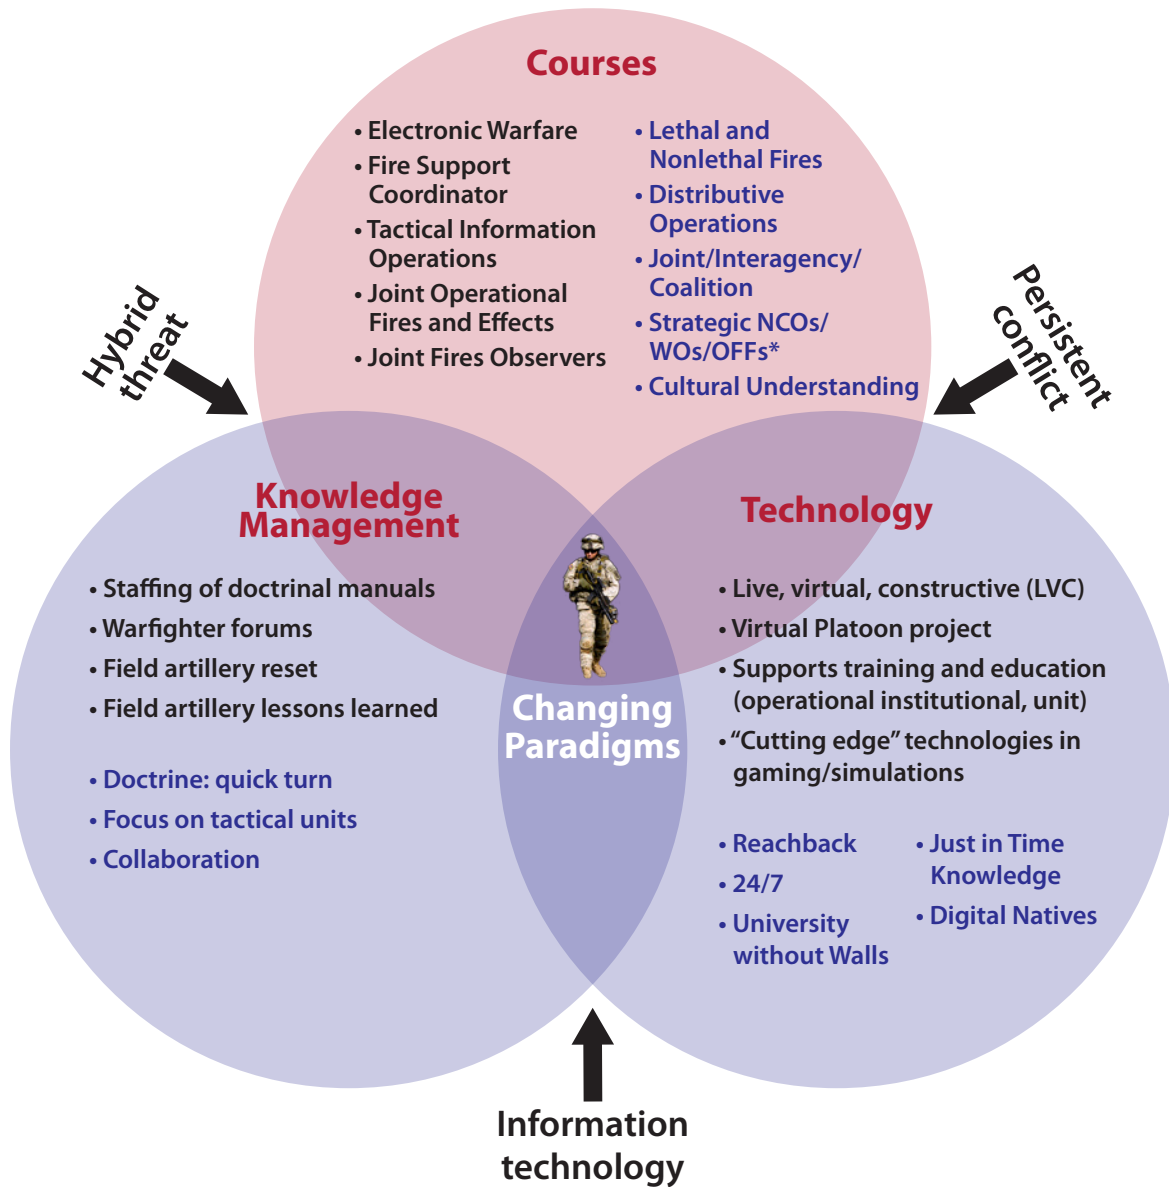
Courses

• Electronic Warfare
• Fire Support Coordinator
• Tactical Information Operations
• Joint Operational Fires and Effects
• Joint Fires Observers

• Lethal and Nonlethal Fires
• Distributive Operations
• Joint/Interagency/ Coalition
• Strategic NCOs/ WOs/OFFs*
• Cultural Understanding

Hybrid threat

Persistent conflict

Knowledge Management

• Staffing of doctrinal manuals
• Warfighter forums
• Field artillery reset
• Field artillery lessons learned

• Doctrine: quick turn
• Focus on tactical units
• Collaboration

Changing Paradigms

Technology

• Live, virtual, constructive (LVC)
• Virtual Platoon project
• Supports training and education (operational institutional, unit)
• "Cutting edge" technologies in gaming/simulations

• Reachback
• 24/7
• University without Walls

• Just in Time Knowledge
• Digital Natives

Information technology